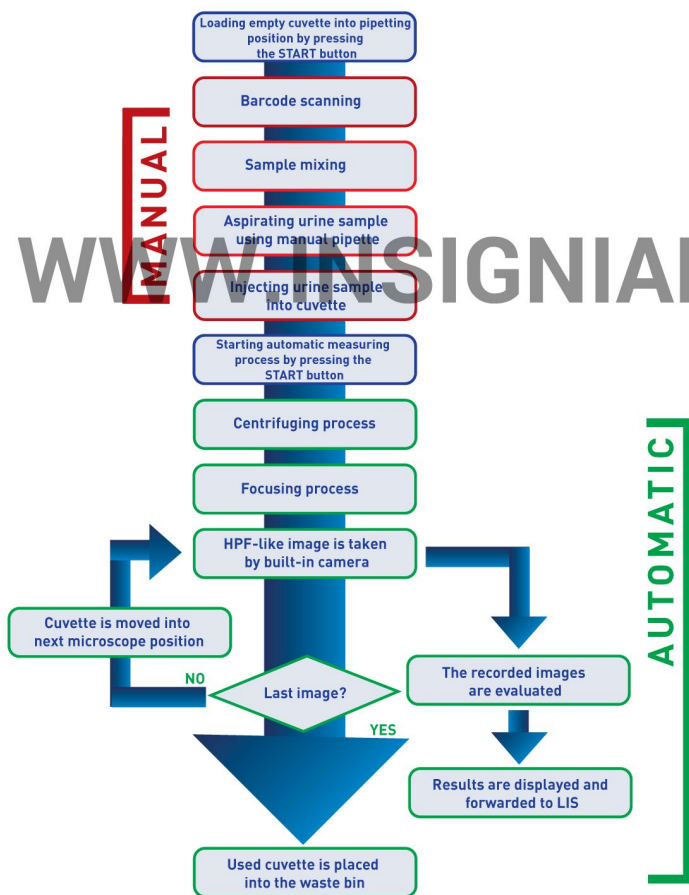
Loading empty cuvette into pipetting position by pressing the START button

Barcode scanning

Sample mixing

Aspirating urine sample using manual pipette

Injecting urine sample into cuvette

MANUAL

WWW.INSIGNIAI

Starting automatic measuring process by pressing the START button

Centrifuging process

Focusing process

HPF-like image is taken by built-in camera

Cuvette is moved into next microscope position

NO

Last image?

YES

The recorded images are evaluated

Results are displayed and forwarded to LIS

Used cuvette is placed into the waste bin

AUTOMATIC